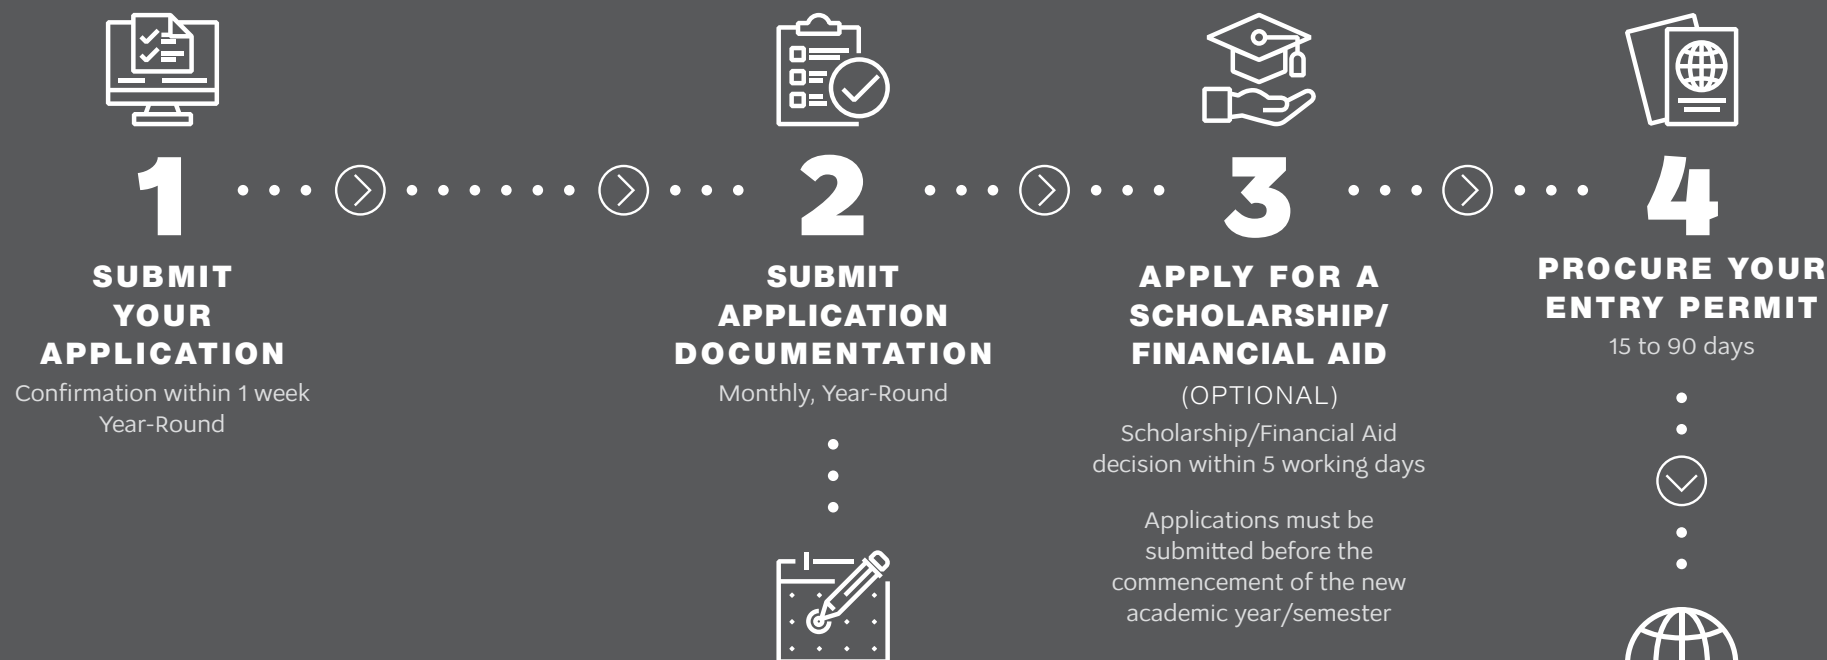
1

SUBMIT YOUR APPLICATION

Confirmation within 1 week
Year-Round

2

SUBMIT APPLICATION DOCUMENTATION

Monthly, Year-Round

3

APPLY FOR A SCHOLARSHIP/ FINANCIAL AID

(OPTIONAL)

Scholarship/Financial Aid decision within 5 working days

Applications must be submitted before the commencement of the new academic year/semester

4

PROCURE YOUR ENTRY PERMIT

15 to 90 days